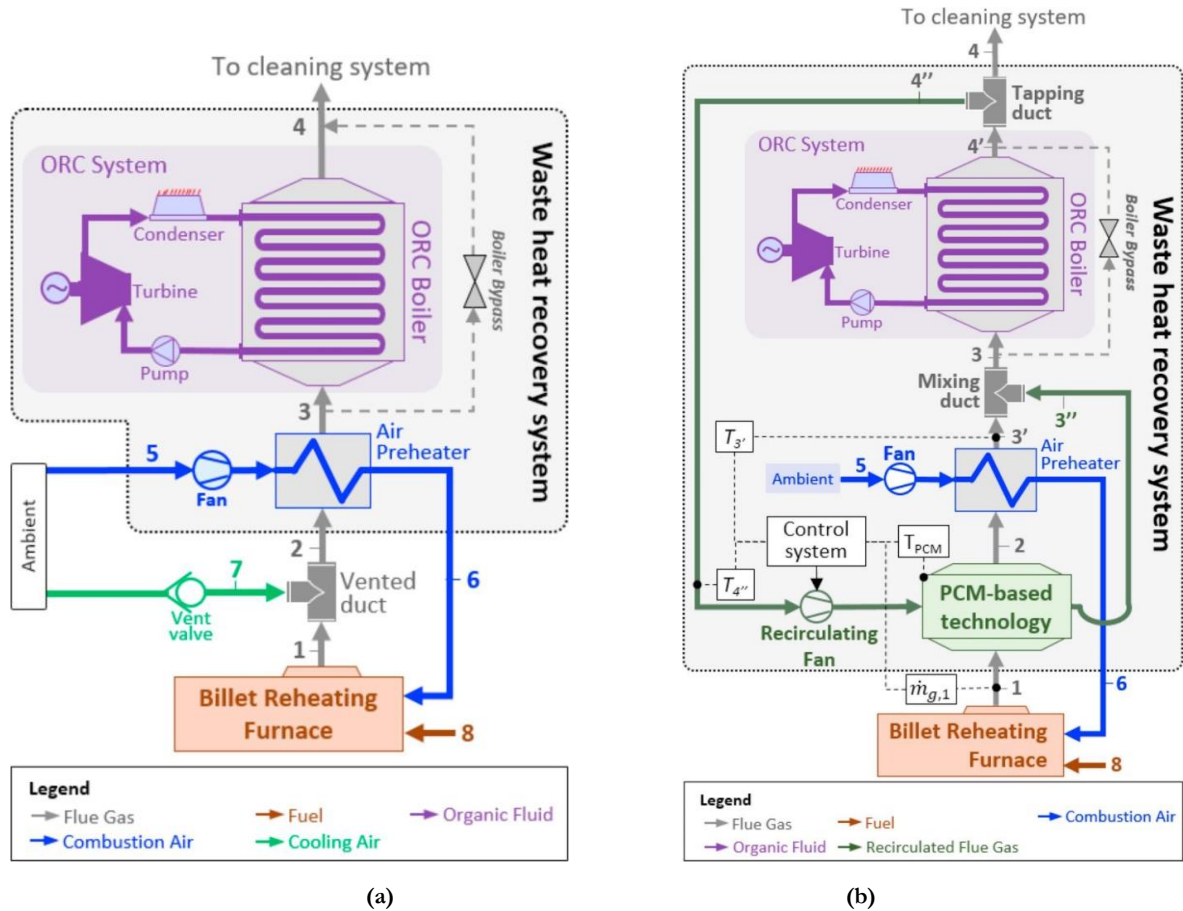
To cleaning system

4

Waste heat recovery system

ORC System

Condenser

Turbine

Pump

ORC Boiler

Boiler Bypass

3

5

Fan

Air Preheater

Ambient

2

7

Vent valve

Vented duct

6

1

Billet Reheating Furnace

8

Legend
Flue Gas
Fuel
Organic Fluid
Combustion Air
Cooling Air

(a)

To cleaning system

4

4''

Tapping duct

4'

Waste heat recovery system

ORC System

Condenser

Turbine

Pump

ORC Boiler

Boiler Bypass

3

Mixing duct

3''

$T_{3'}$

3'

Air Preheater

Ambient

5

Fan

Control system

$T_{PCM}$

2

$T_{4''}$

Recirculating Fan

PCM-based technology

$\dot{m}_{g,1}$

1

6

Billet Reheating Furnace

8

Legend
Flue Gas
Fuel
Combustion Air
Organic Fluid
Recirculated Flue Gas

(b)